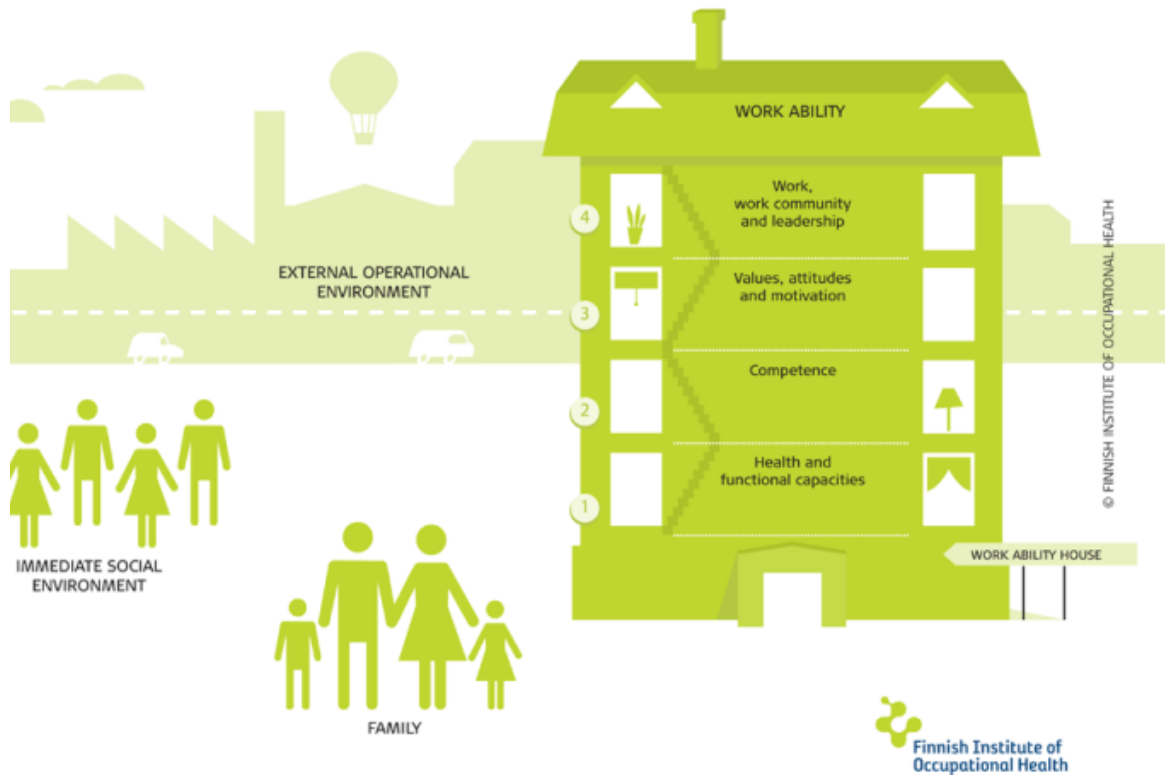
WORK ABILITY

4
Work, work community and leadership

3
Values, attitudes and motivation

2
Competence

1
Health and functional capacities

EXTERNAL OPERATIONAL ENVIRONMENT

IMMEDIATE SOCIAL ENVIRONMENT

FAMILY

WORK ABILITY HOUSE

© FINNISH INSTITUTE OF OCCUPATIONAL HEALTH

Finnish Institute of Occupational Health